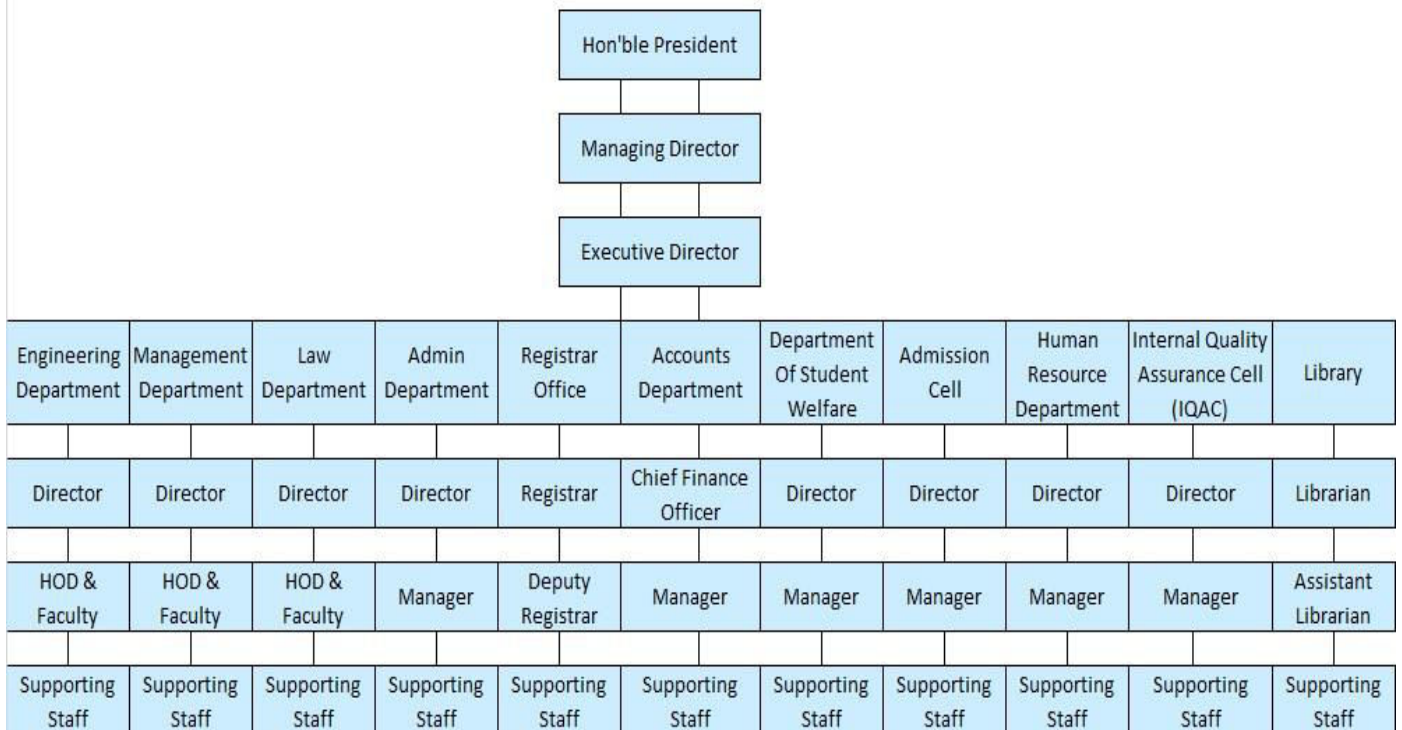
Hon'ble President

Managing Director

Executive Director

| Engineering Department | Management Department | Law Department | Admin Department | Registrar Office | Accounts Department | Department Of Student Welfare | Admission Cell | Human Resource Department | Internal Quality Assurance Cell (IQAC) | Library |
|---|---|---|---|---|---|---|---|---|---|---|
| Director | Director | Director | Director | Registrar | Chief Finance Officer | Director | Director | Director | Director | Librarian |
| HOD & Faculty | HOD & Faculty | HOD & Faculty | Manager | Deputy Registrar | Manager | Manager | Manager | Manager | Manager | Assistant Librarian |
| Supporting Staff | Supporting Staff | Supporting Staff | Supporting Staff | Supporting Staff | Supporting Staff | Supporting Staff | Supporting Staff | Supporting Staff | Supporting Staff | Supporting Staff |